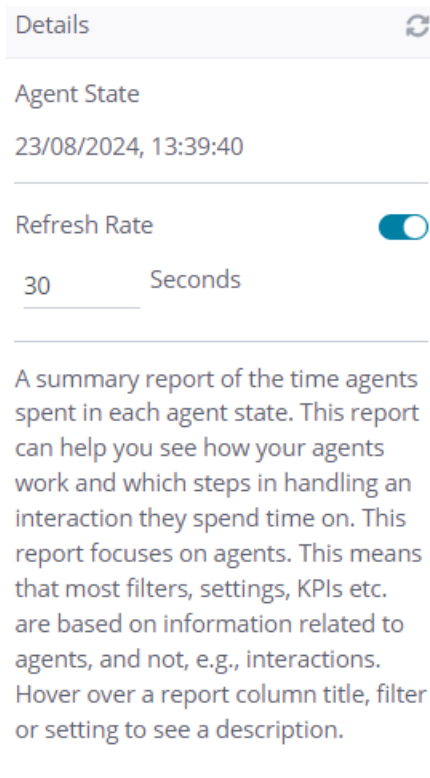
Details

Agent State

23/08/2024, 13:39:40

Refresh Rate

30 Seconds

A summary report of the time agents spent in each agent state. This report can help you see how your agents work and which steps in handling an interaction they spend time on. This report focuses on agents. This means that most filters, settings, KPIs etc. are based on information related to agents, and not, e.g., interactions. Hover over a report column title, filter or setting to see a description.